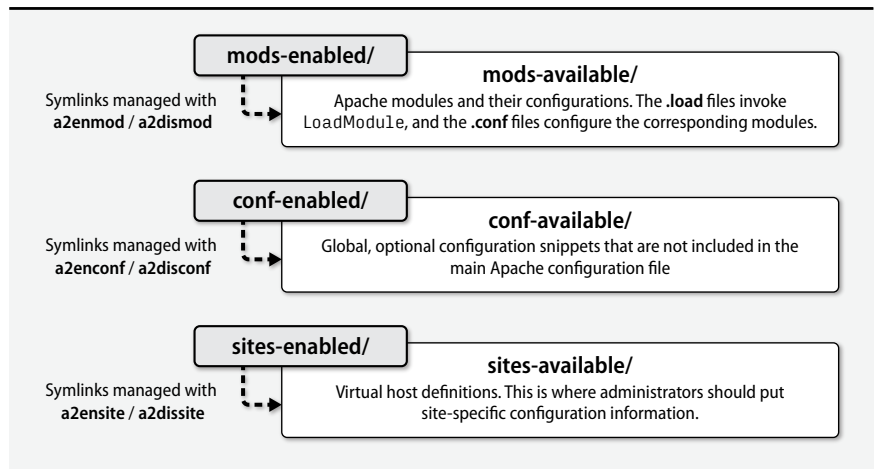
mods-enabled/

Symlinks managed with **a2enmod** / **a2dismod**

mods-available/

Apache modules and their configurations. The **.load** files invoke LoadModule, and the **.conf** files configure the corresponding modules.

conf-enabled/

Symlinks managed with **a2enconf** / **a2disconf**

conf-available/

Global, optional configuration snippets that are not included in the main Apache configuration file

sites-enabled/

Symlinks managed with **a2ensite** / **a2dissite**

sites-available/

Virtual host definitions. This is where administrators should put site-specific configuration information.